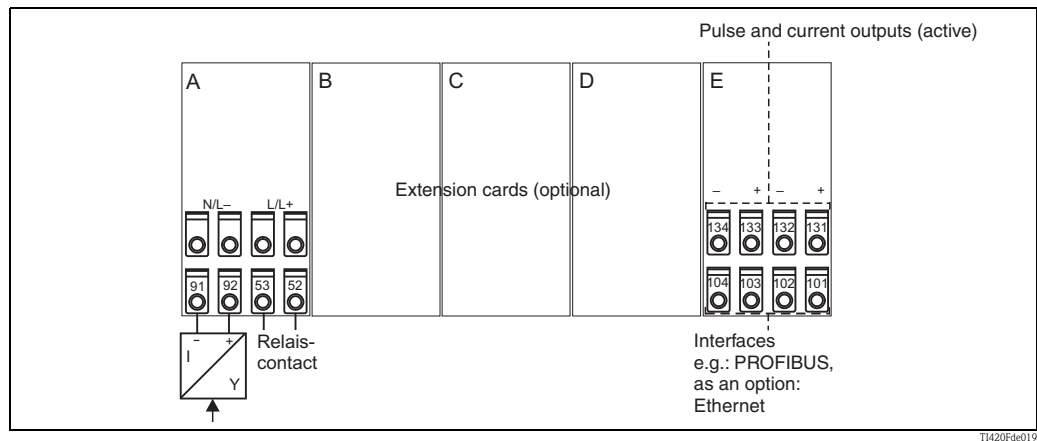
Pulse and current outputs (active)

A

B

C

D

E

Extension cards (optional)

N/L–

L/L+

– + – +

134 133 132 131

104 103 102 101

91 92 53 52

– +

I

Y

Relais-contact

Interfaces e.g.: PROFIBUS, as an option: Ethernet

TI420Fde019